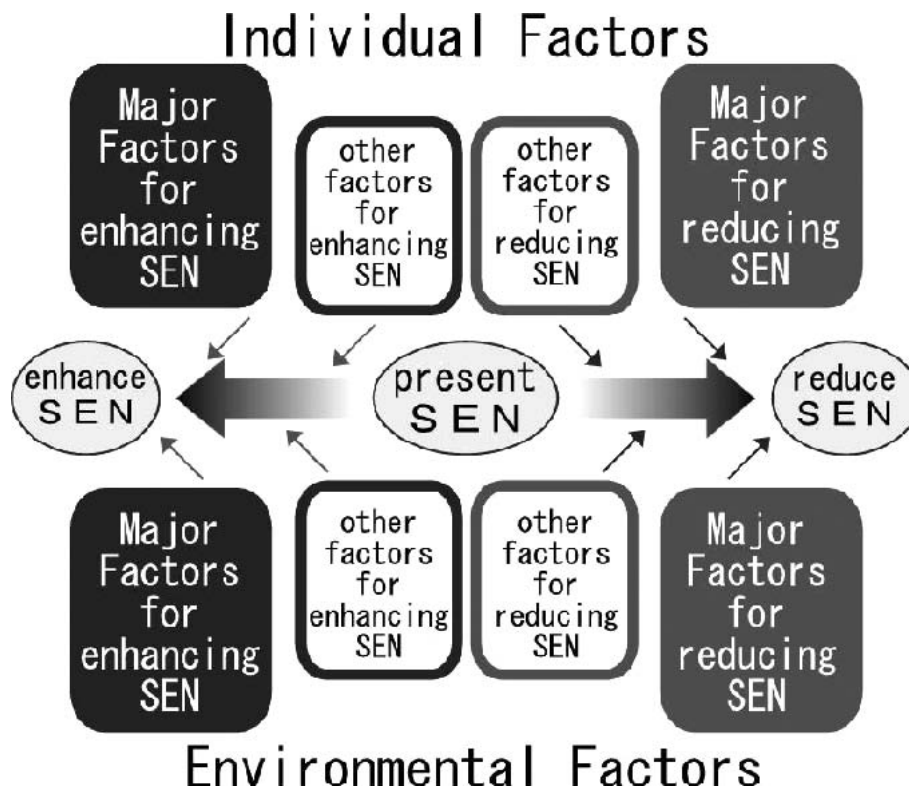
Individual Factors

Major Factors for enhancing SEN

other factors for enhancing SEN

other factors for reducing SEN

Major Factors for reducing SEN

enhance SEN

present SEN

reduce SEN

Major Factors for enhancing SEN

other factors for enhancing SEN

other factors for reducing SEN

Major Factors for reducing SEN

Environmental Factors